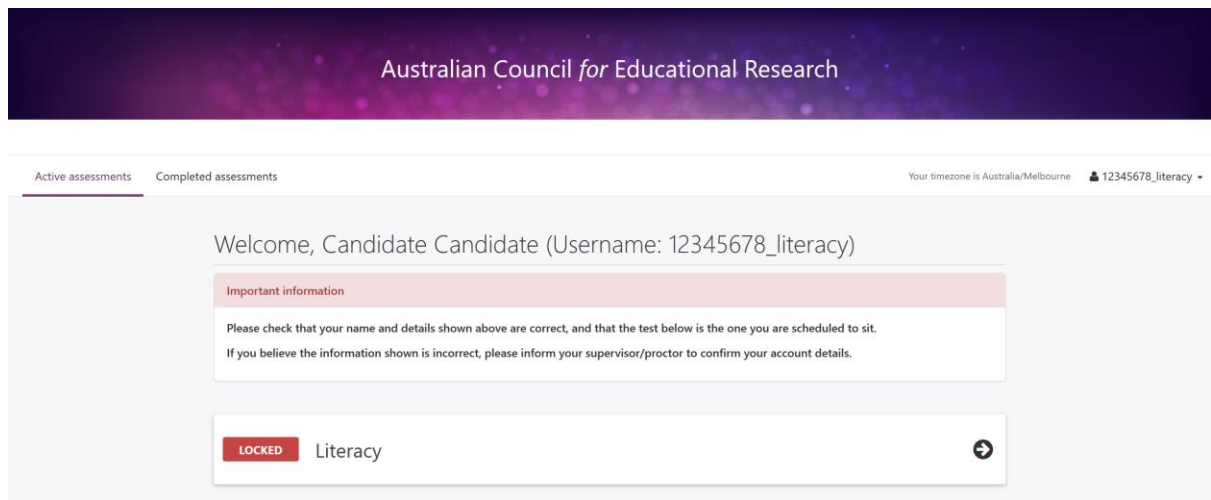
Australian Council *for* Educational Research

Active assessments
Completed assessments

Your timezone is Australia/Melbourne
12345678_literacy

Welcome, Candidate Candidate (Username: 12345678_literacy)

Important information

Please check that your name and details shown above are correct, and that the test below is the one you are scheduled to sit.

If you believe the information shown is incorrect, please inform your supervisor/proctor to confirm your account details.

LOCKED
Literacy